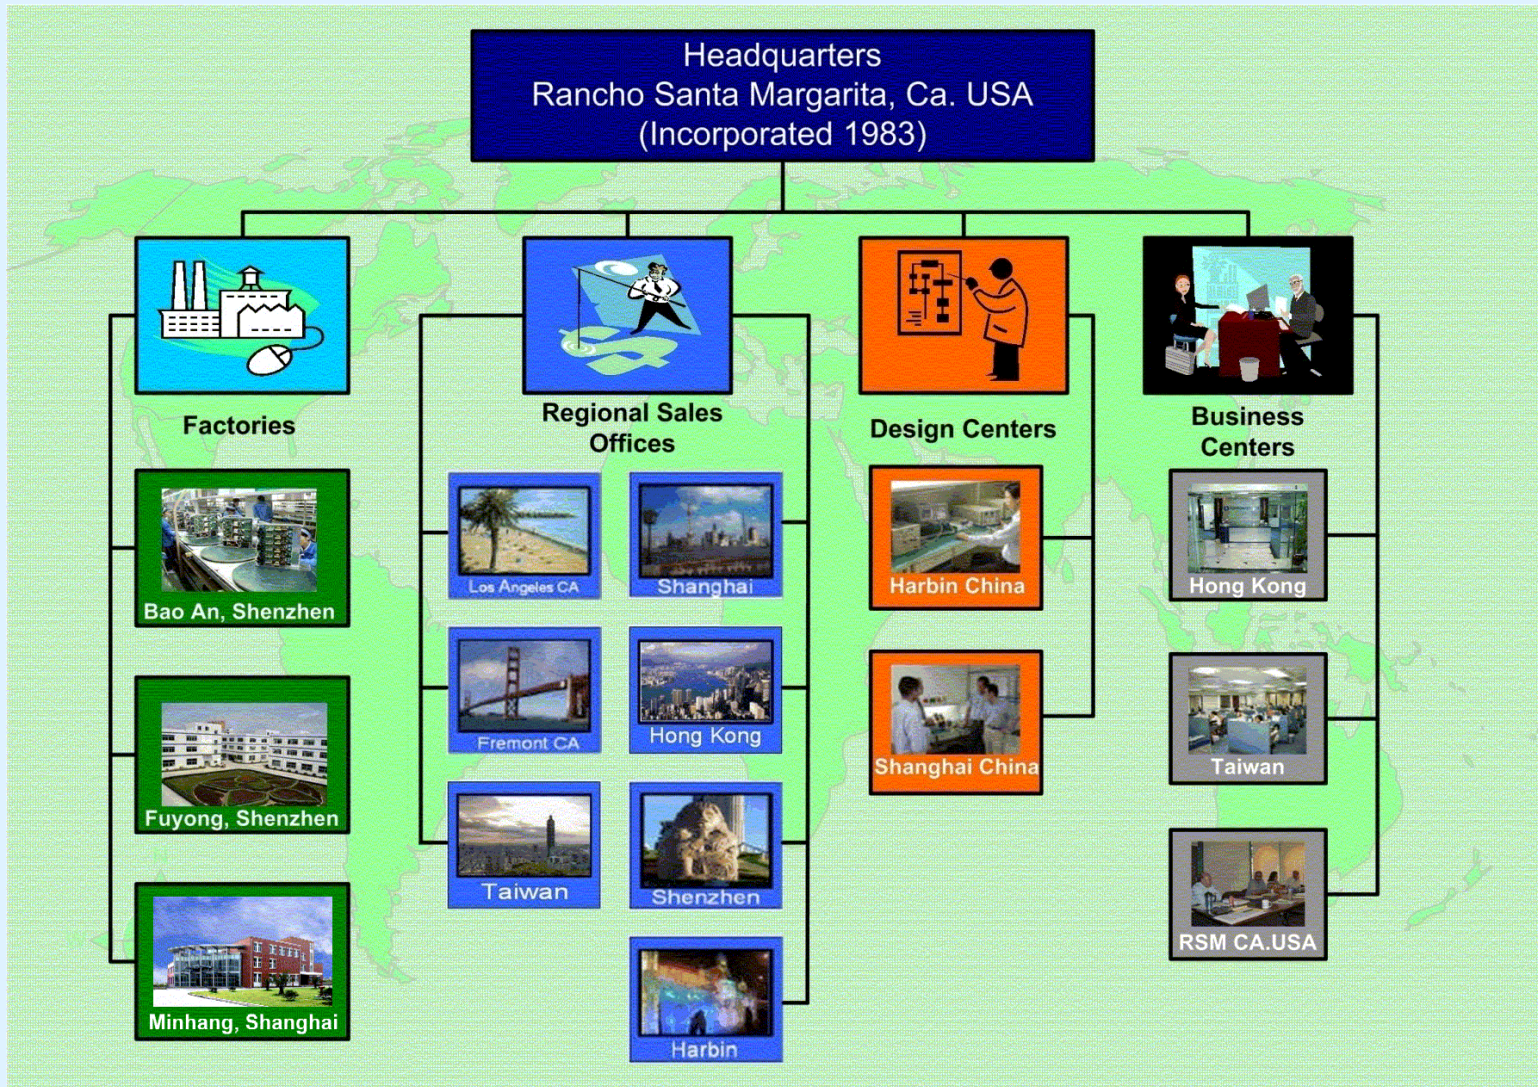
Headquarters
Rancho Santa Margarita, Ca. USA
(Incorporated 1983)

Factories

Bao An, Shenzhen

Fuyong, Shenzhen

Minhang, Shanghai

Regional Sales Offices

Los Angeles CA

Shanghai

Fremont CA

Hong Kong

Taiwan

Shenzhen

Harbin

Design Centers

Harbin China

Shanghai China

Business Centers

Hong Kong

Taiwan

RSM CA.USA